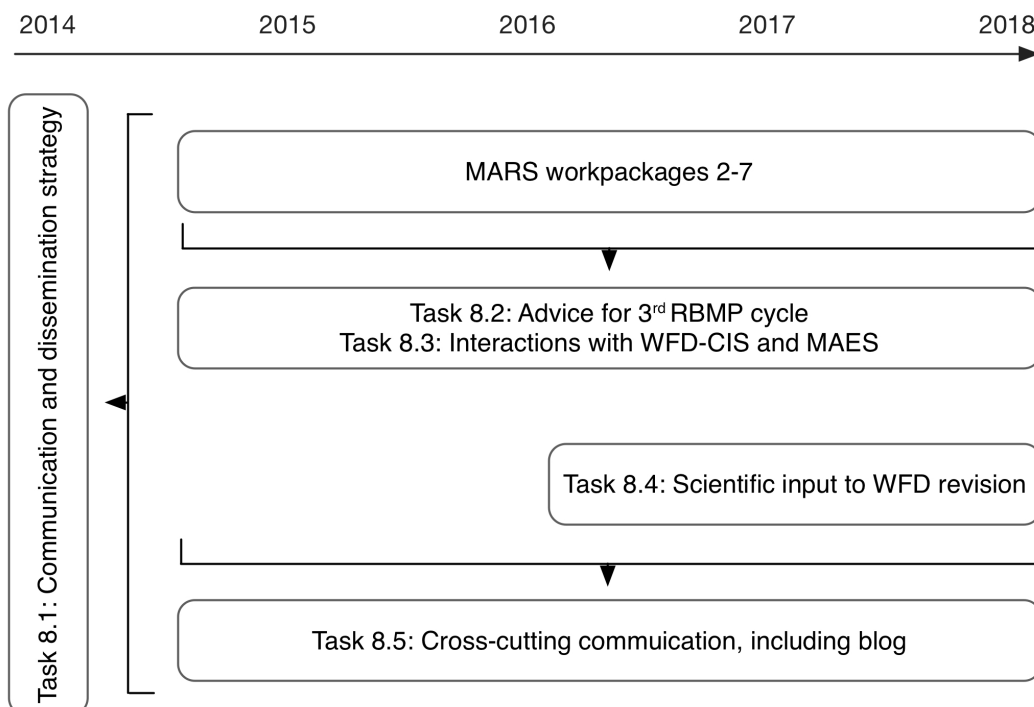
2014 2015 2016 2017 2018

Task 8.1: Communication and dissemination strategy

MARS workpackages 2-7

Task 8.2: Advice for 3rd RBMP cycle
Task 8.3: Interactions with WFD-CIS and MAES

Task 8.4: Scientific input to WFD revision

Task 8.5: Cross-cutting commuication, including blog